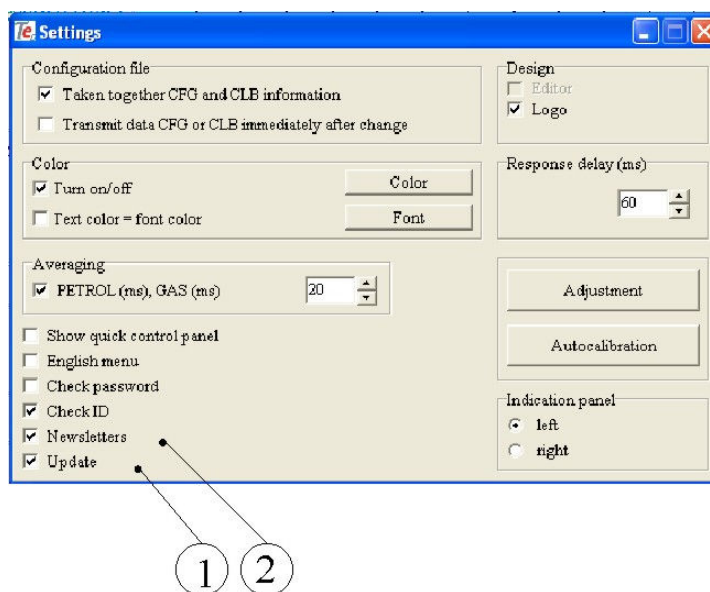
Settings

Configuration file
Taken together CFG and CLB information
Transmit data CFG or CLB immediately after change

Design
Editor
Logo

Color
Turn on/off
Text color = font color
Color
Font

Response delay (ms)
60

Averaging
PETROL (ms), GAS (ms) 20

Adjustment
Autocalibration

Show quick control panel
English menu
Check password
Check ID
Newsletters
Update

Indication panel
left
right

1 2